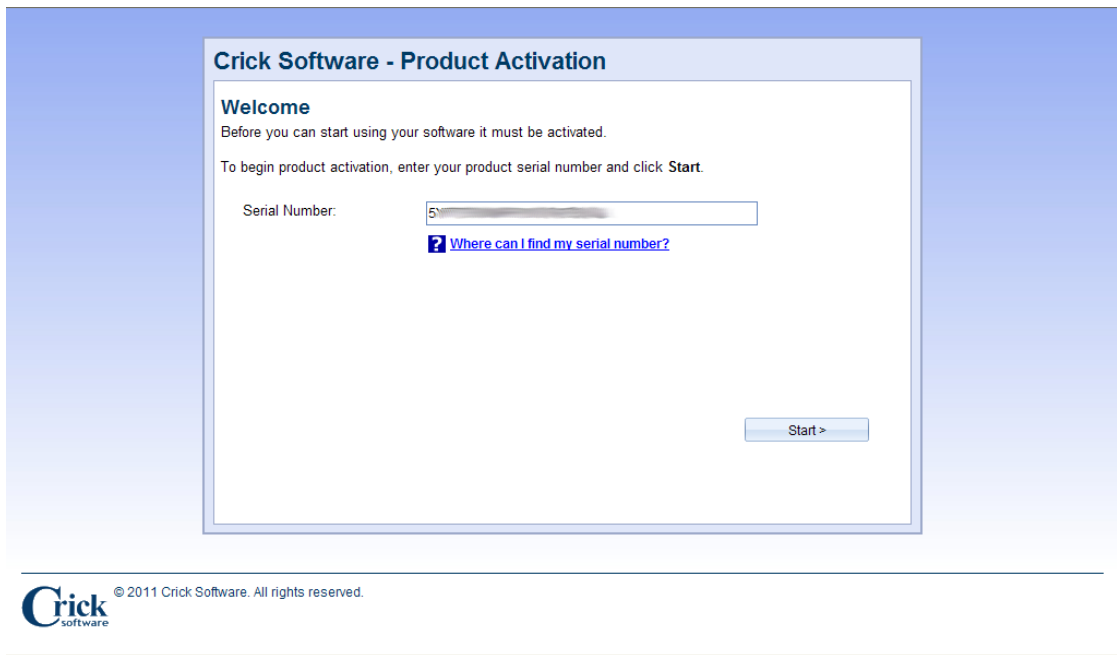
Crick Software - Product Activation

Welcome

Before you can start using your software it must be activated.

To begin product activation, enter your product serial number and click **Start**.

Serial Number: 5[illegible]

Where can I find my serial number?

Start >

Crick software

© 2011 Crick Software. All rights reserved.